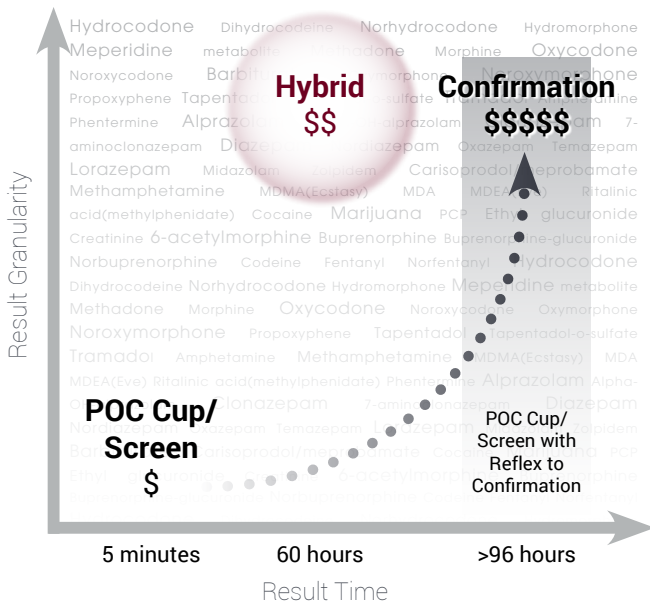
Hydrocodone Dihydrocodeine Norhydrocodone Hydromorphone Meperidine metabolite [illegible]thadone Morphine Oxycodone Noroxycodone Barbit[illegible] Noroxymorphone Propoxyphene Tapentad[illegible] sulfate Tramadol Amphetamine Phentermine Alprazol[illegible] alprazolam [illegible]pam 7-aminoclonazepam Diazep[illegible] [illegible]diazepam Oxazepam Temazepam Lorazepam Midazolam Zolpidem Carisoprodol Meprobamate Methamphetamine MDMA(Ecstasy) MDA MDEA(Eve) Ritalinic acid(methylphenidate) Cocaine Marijuana PCP Ethyl glucuronide Creatinine 6-acetylmorphine Buprenorphine Buprenorphine-glucuronide Norbuprenorphine Codeine Fentanyl Norfentanyl Hydrocodone Dihydrocodeine Norhydrocodone Hydromorphone Meperidine metabolite Methadone Morphine Oxycodone Noroxycodone Oxymorphone Noroxymorphone Propoxyphene Tapentadol Tapentadol-o-sulfate Tramadol Amphetamine Methamphetamine MDMA(Ecstasy) MDA MDEA(Eve) Ritalinic acid(methylphenidate) Phentermine Alprazolam Alpha-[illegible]lonazepam 7-aminoclonazepam Diazepam Nordiazepam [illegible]azepam Temazepam Lorazepam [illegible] Zolpidem Barb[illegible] Carisoprodol/Meprobamate Cocaine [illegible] PCP Ethyl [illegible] 6-acetylmorphine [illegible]

Hybrid
$$

Confirmation
$$$$$

POC Cup/
Screen
$

POC Cup/
Screen with
Reflex to
Confirmation

Result Granularity

5 minutes
60 hours
>96 hours

Result Time